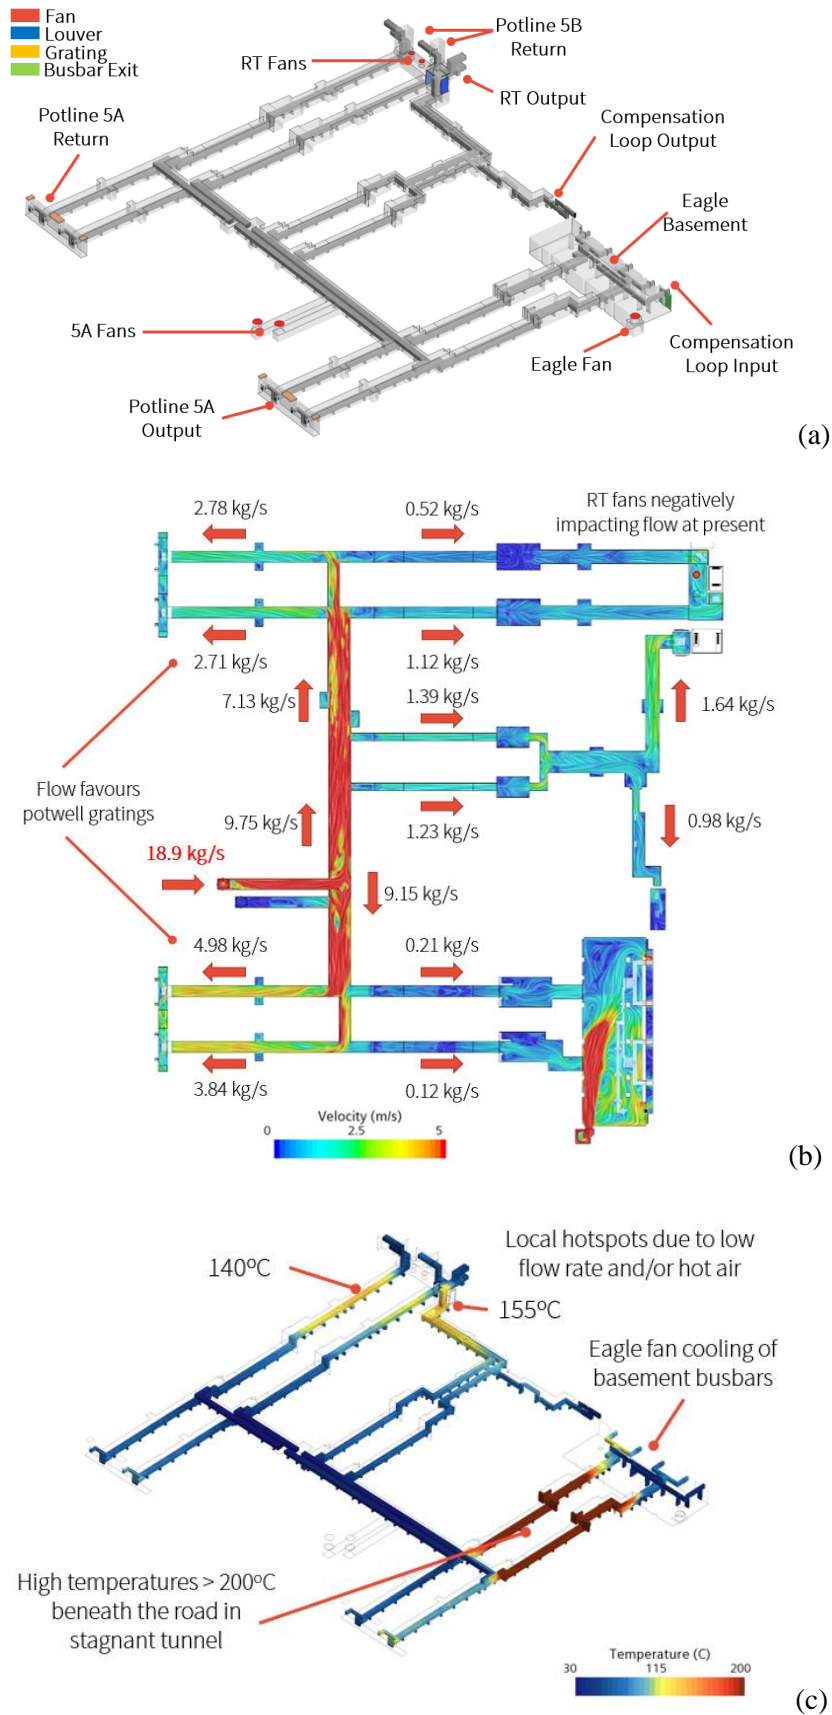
Fan
Louver
Grating
Busbar Exit

RT Fans
Potline 5B Return
RT Output
Potline 5A Return
Compensation Loop Output
Eagle Basement
5A Fans
Eagle Fan
Compensation Loop Input
Potline 5A Output

(a)

2.78 kg/s
0.52 kg/s
RT fans negatively impacting flow at present
2.71 kg/s
1.12 kg/s
7.13 kg/s
1.39 kg/s
1.64 kg/s
Flow favours potwell gratings
9.75 kg/s
1.23 kg/s
0.98 kg/s
18.9 kg/s
9.15 kg/s
4.98 kg/s
0.21 kg/s
3.84 kg/s
0.12 kg/s
Velocity (m/s)
0
2.5
5

(b)

140°C
Local hotspots due to low flow rate and/or hot air
155°C
Eagle fan cooling of basement busbars
High temperatures > 200°C beneath the road in stagnant tunnel
Temperature (C)
30
115
200

(c)